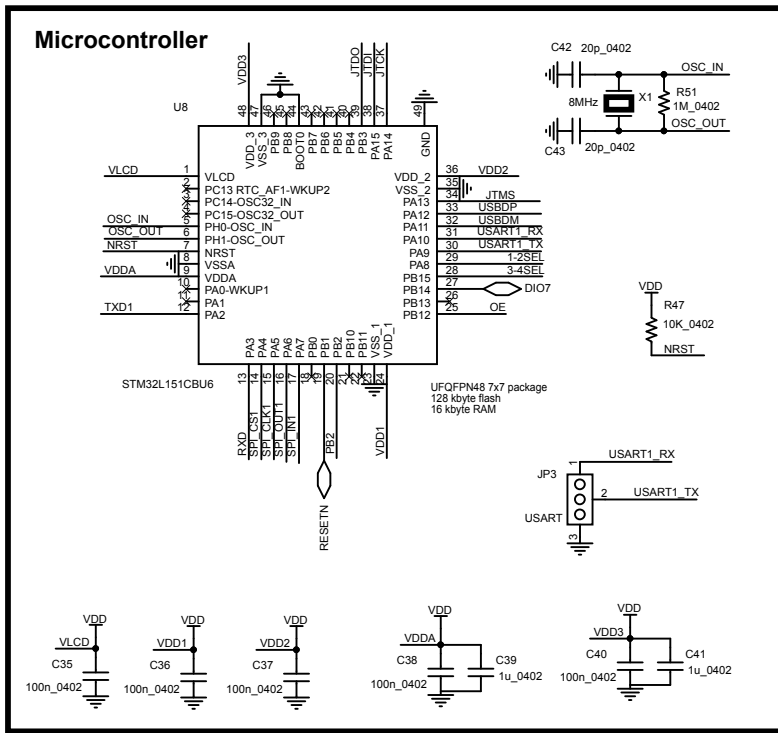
Microcontroller

VDD3
JTDO JTDI JTCK
C42 20p_0402
OSC_IN
8MHz X1
R51 1M_0402
OSC_OUT
C43 20p_0402

U8

48 47 46 45 44 43 42 41 40 39 38 37
VDD_3 VSS_3 PB9 PB8 BOOT0 PB7 PB6 PB5 PB4 PB3 PA15 PA14
49 GND

VLCD 1 VLCD
2 PC13 RTC_AF1-WKUP2
3 PC14-OSC32_IN
4 PC15-OSC32_OUT
OSC_IN 5 PH0-OSC_IN
OSC_OUT 6 PH1-OSC_OUT
NRST 7 NRST
8 VSSA
VDDA 9 VDDA
10 PA0-WKUP1
11 PA1
TXD1 12 PA2

VDD_2 36 VDD2
VSS_2 35
PA13 34 JTMS
PA12 33 USBDP
PA11 32 USBDM
PA10 31 USART1_RX
PA9 30 USART1_TX
PA8 29 1-2SEL
PB15 28 3-4SEL
PB14 27 DIO7
PB13 26
PB12 25 OE

PA3 PA4 PA5 PA6 PA7 PB0 PB1 PB2 PB10 PB11 VSS_1 VDD_1
13 14 15 16 17 18 19 20 21 22 23 24

STM32L151CBU6

UFQFPN48 7x7 package
128 kbyte flash
16 kbyte RAM

RXD SPI_CS1 SPI_CLK1 SPI_OUT1 SPI_IN1
PB2
RESETN
VDD1

VDD
R47
10K_0402
NRST

JP3
1 USART1_RX
2 USART1_TX
3
USART

VDD
VLCD
C35
100n_0402

VDD
VDD1
C36
100n_0402

VDD
VDD2
C37
100n_0402

VDD
VDDA
C38
100n_0402
C39
1u_0402

VDD
VDD3
C40
100n_0402
C41
1u_0402